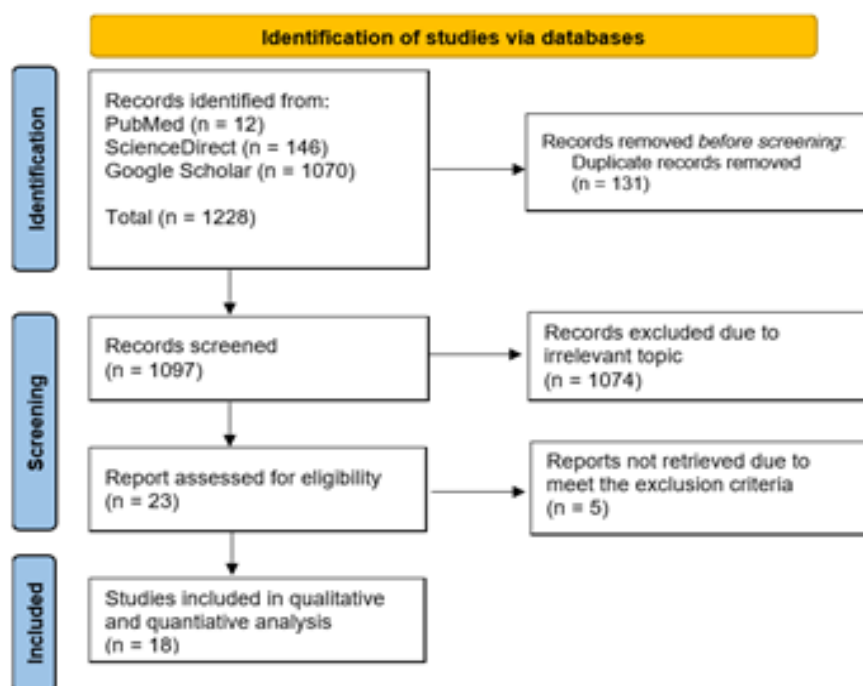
Identification of studies via databases

Identification

Records identified from:
PubMed (n = 12)
ScienceDirect (n = 146)
Google Scholar (n = 1070)

Total (n = 1228)

Records removed *before screening*:
Duplicate records removed
(n = 131)

Screening

Records screened
(n = 1097)

Records excluded due to irrelevant topic
(n = 1074)

Report assessed for eligibility
(n = 23)

Reports not retrieved due to meet the exclusion criteria
(n = 5)

Included

Studies included in qualitative and quantiative analysis
(n = 18)